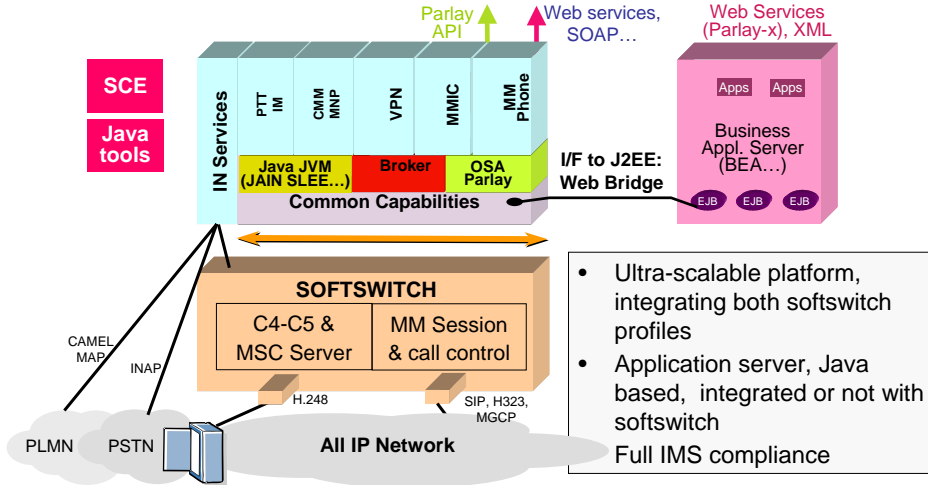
Parlay API

Web services, SOAP…

Web Services (Parlay-x), XML

SCE

Java tools

IN Services

PTT IM

CMM MNP

VPN

MMIC

MM Phone

Java JVM (JAIN SLEE…)

Broker

OSA Parlay

Common Capabilities

I/F to J2EE: Web Bridge

Apps

Apps

Business Appl. Server (BEA…)

EJB

EJB

EJB

SOFTSWITCH

C4-C5 & MSC Server

MM Session & call control

CAMEL MAP

INAP

H.248

SIP, H323, MGCP

PLMN

PSTN

All IP Network

• Ultra-scalable platform, integrating both softswitch profiles

• Application server, Java based, integrated or not with softswitch

• Full IMS compliance